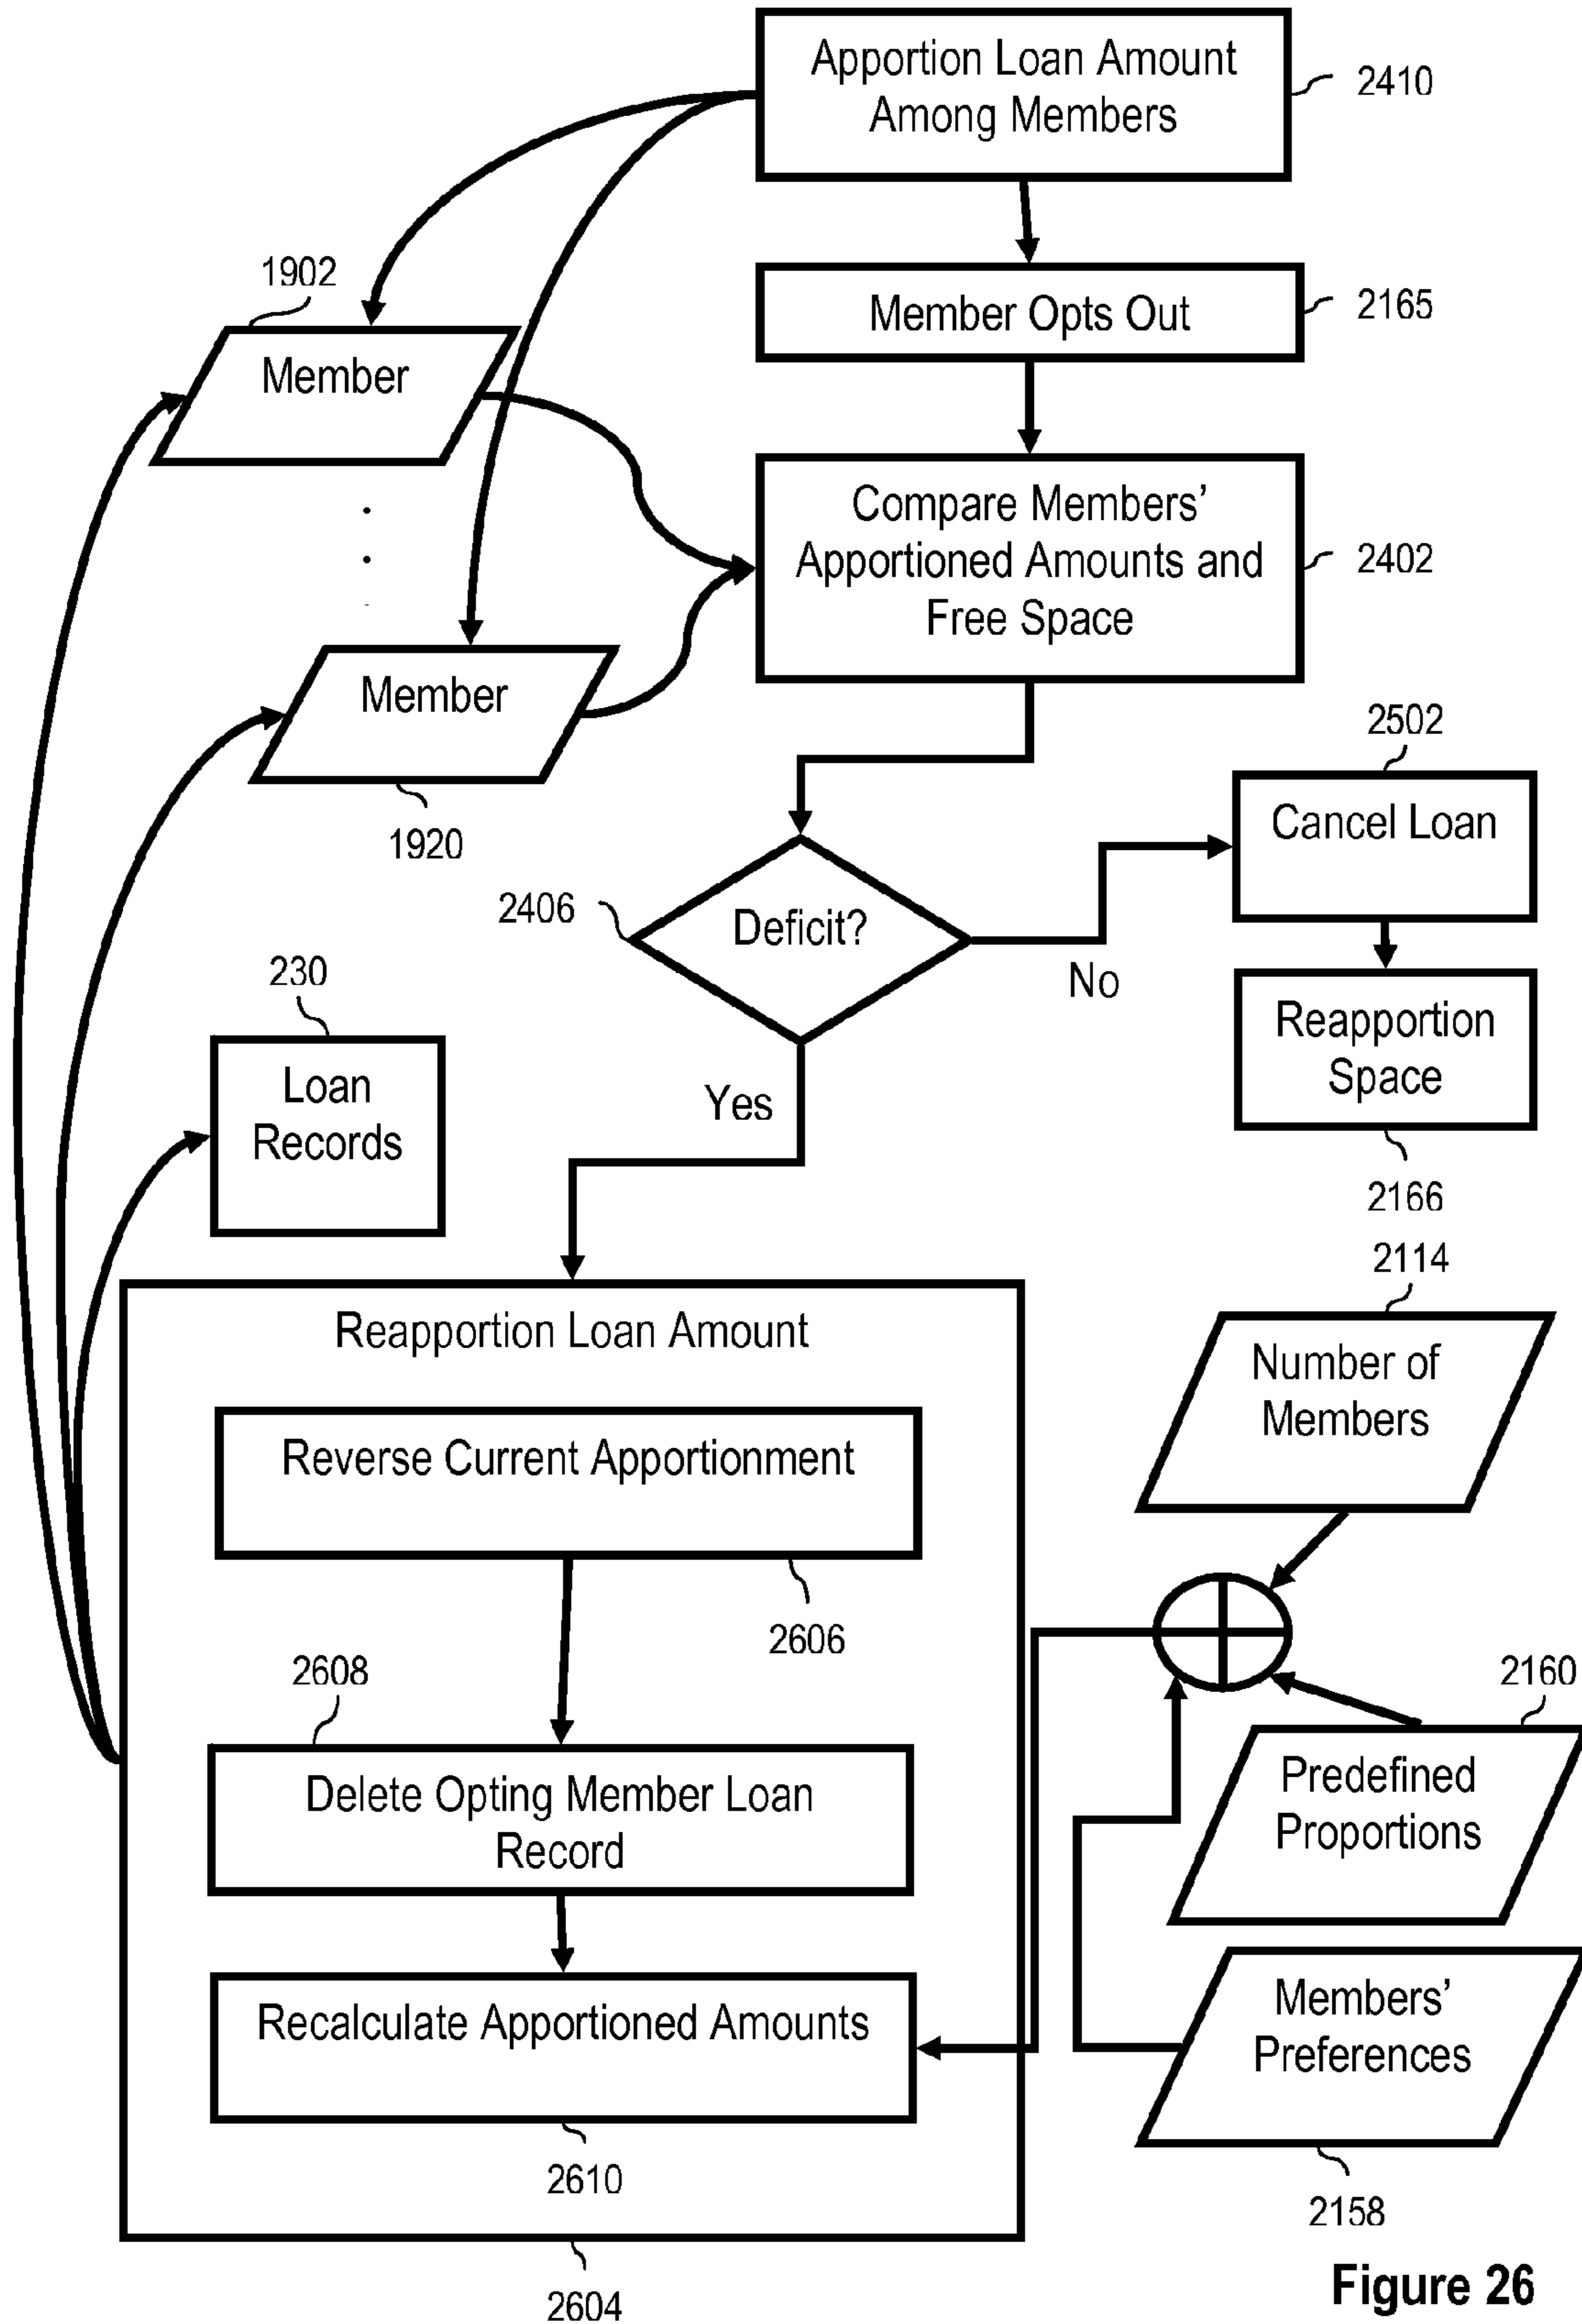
Apportion Loan Amount Among Members

2410

Member Opts Out

2165

1902

Member

Compare Members' Apportioned Amounts and Free Space

2402

Member

1920

2502

Cancel Loan

2406

Deficit?

No

Reapportion Space

2166

230

Loan Records

Yes

2114

Reapportion Loan Amount

Number of Members

Reverse Current Apportionment

2606

2608

2160

Delete Opting Member Loan Record

Predefined Proportions

Recalculate Apportioned Amounts

Members' Preferences

2610

2158

2604

Figure 26